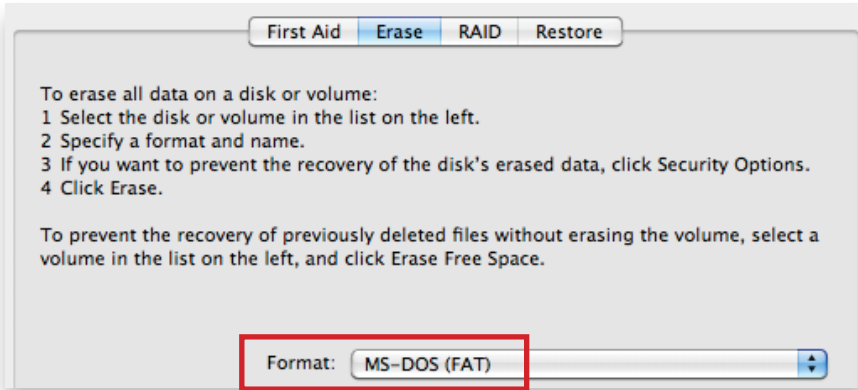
First Aid | Erase | RAID | Restore

To erase all data on a disk or volume:
1 Select the disk or volume in the list on the left.
2 Specify a format and name.
3 If you want to prevent the recovery of the disk's erased data, click Security Options.
4 Click Erase.

To prevent the recovery of previously deleted files without erasing the volume, select a volume in the list on the left, and click Erase Free Space.

Format: MS-DOS (FAT)